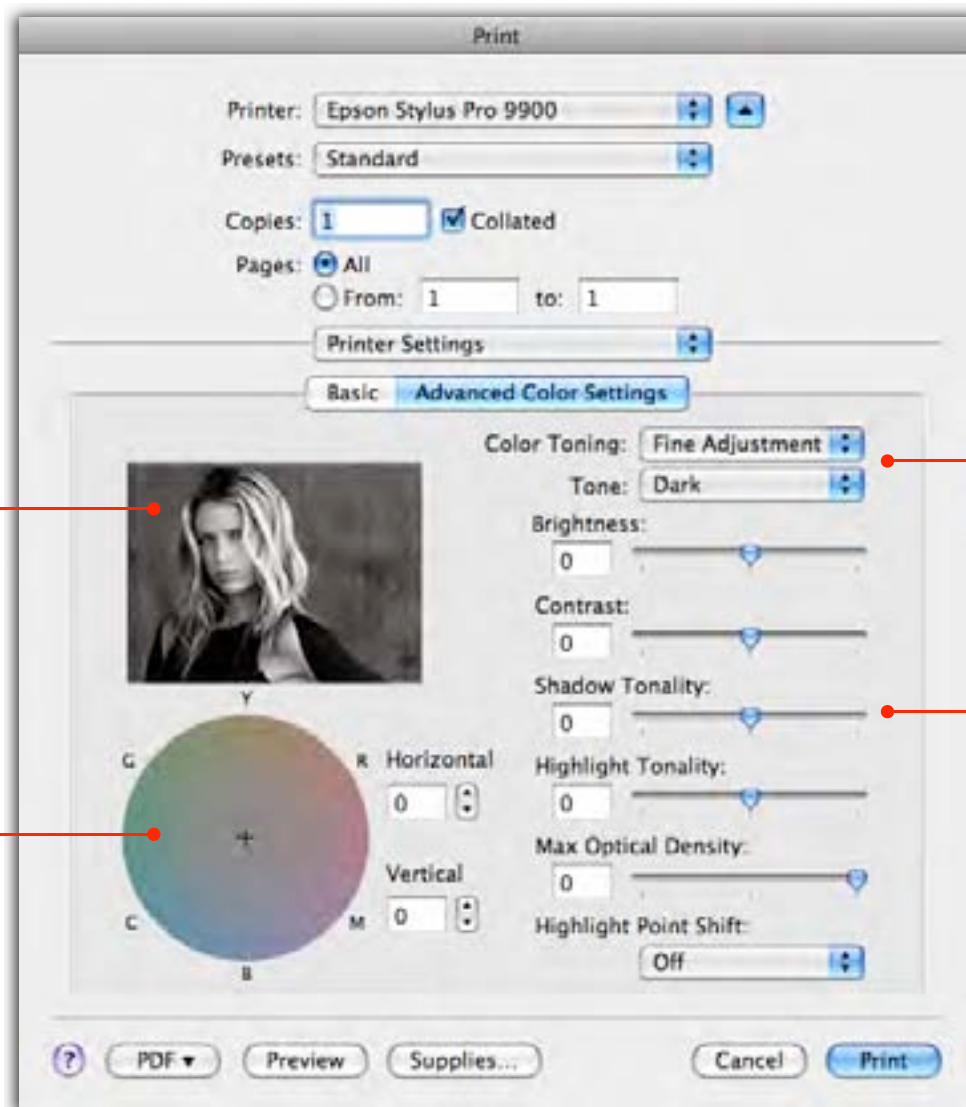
Print

Printer: Epson Stylus Pro 9900

Presets: Standard

Copies: 1 Collated

Pages: All

From: 1 to: 1

Printer Settings

Basic Advanced Color Settings

Color Toning: Fine Adjustment

Tone: Dark

Brightness:

0

Contrast:

0

Shadow Tonality:

0

Highlight Tonality:

0

Max Optical Density:

0

Highlight Point Shift:

Off

Y

G R

C M

B

Horizontal

0

Vertical

0

?

PDF ▾

Preview

Supplies...

Cancel

Print